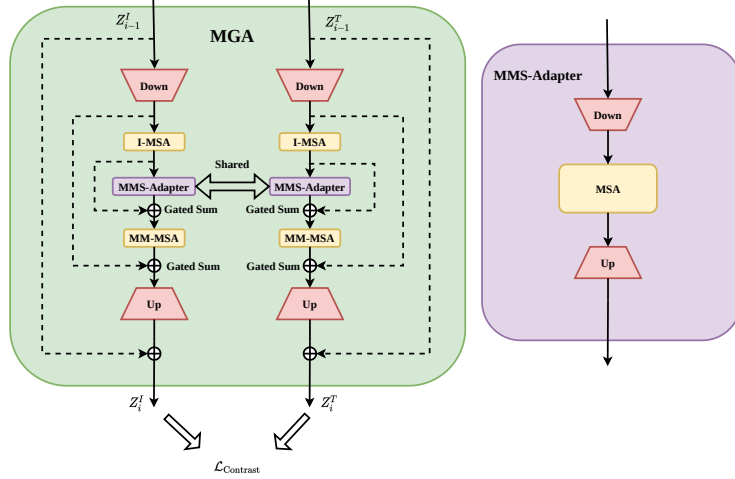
$Z_{i-1}^I$

$Z_{i-1}^T$

MGA

Down

Down

I-MSA

I-MSA

Shared

MMS-Adapter

MMS-Adapter

Gated Sum

Gated Sum

MM-MSA

MM-MSA

Gated Sum

Gated Sum

Up

Up

$Z_i^I$

$Z_i^T$

$\mathcal{L}_{\text{Contrast}}$

MMS-Adapter

Down

MSA

Up